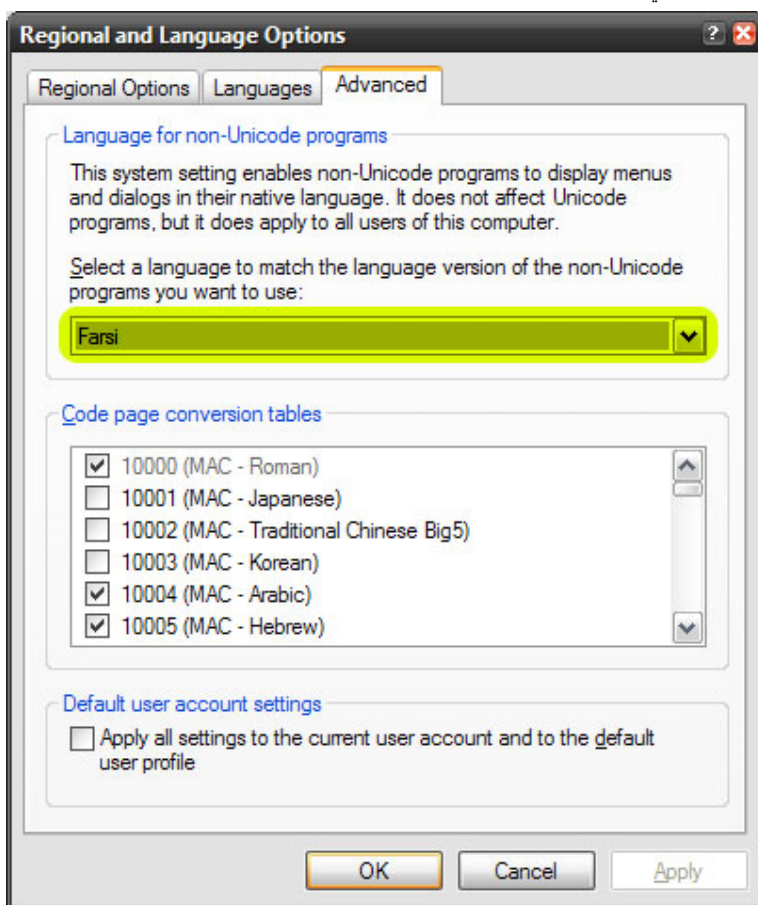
Regional and Language Options

? X

Regional Options | Languages | Advanced

Language for non-Unicode programs

This system setting enables non-Unicode programs to display menus and dialogs in their native language. It does not affect Unicode programs, but it does apply to all users of this computer.

Select a language to match the language version of the non-Unicode programs you want to use:

Farsi

Code page conversion tables

☑ 10000 (MAC - Roman)
☐ 10001 (MAC - Japanese)
☐ 10002 (MAC - Traditional Chinese Big5)
☐ 10003 (MAC - Korean)
☑ 10004 (MAC - Arabic)
☑ 10005 (MAC - Hebrew)

Default user account settings

☐ Apply all settings to the current user account and to the default user profile

OK | Cancel | Apply